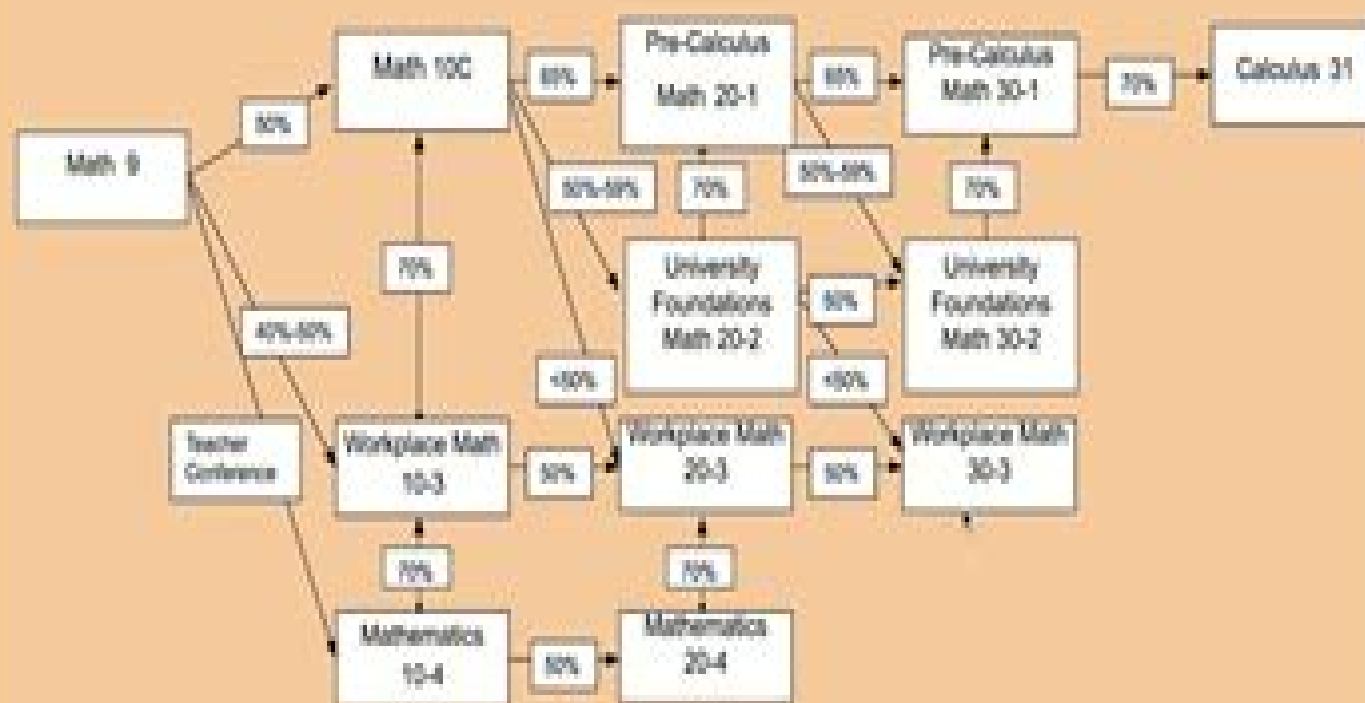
Math 9

50%

Math 10C

65%

Pre-Calculus Math 20-1

65%

Pre-Calculus Math 30-1

70%

Calculus 31

50%-59%

70%

50%-59%

70%

70%

University Foundations Math 20-2

50%

University Foundations Math 30-2

40%-50%

<50%

<50%

Teacher Conference

Workplace Math 10-3

50%

Workplace Math 20-3

50%

Workplace Math 30-3

70%

70%

Mathematics 10-4

50%

Mathematics 20-4